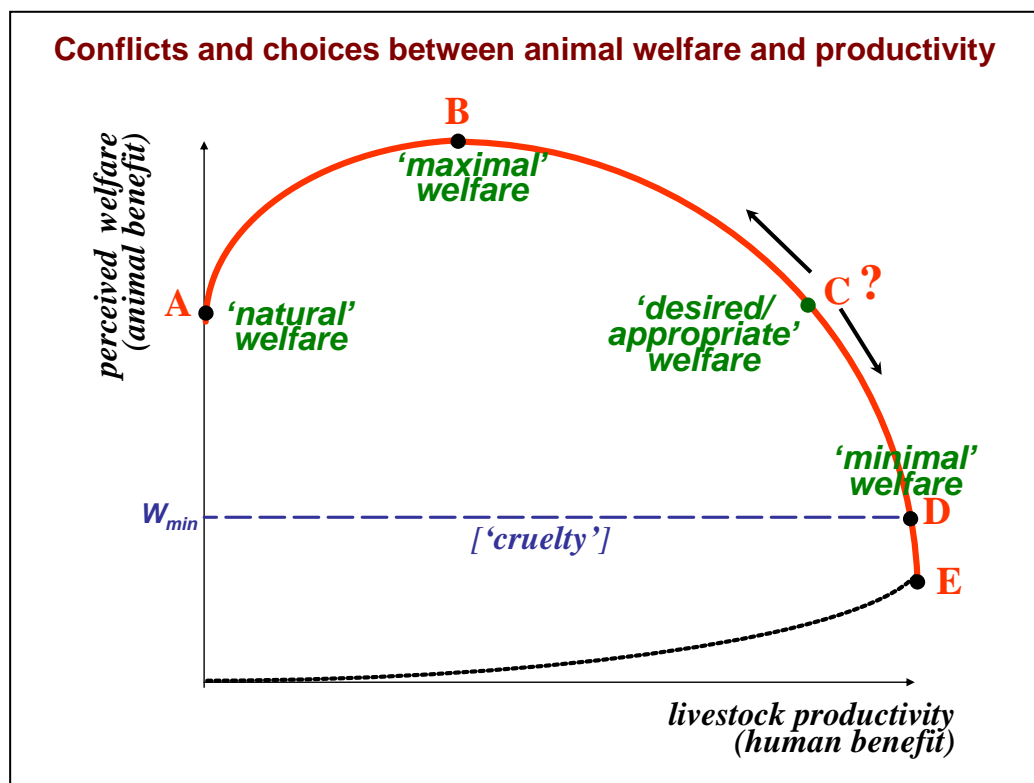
Conflicts and choices between animal welfare and productivity

perceived welfare (animal benefit)

B
'maximal' welfare

A
'natural' welfare

C ?
'desired/ appropriate' welfare

'minimal' welfare
D

$W_{min}$
['cruelty']

E

livestock productivity (human benefit)